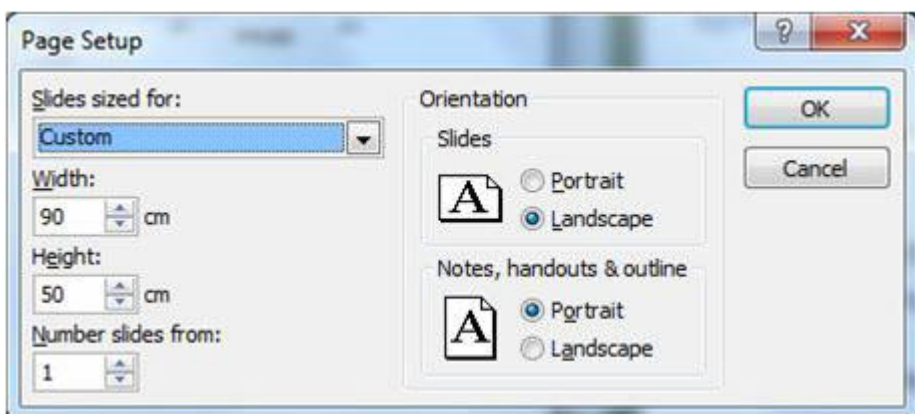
Page Setup

?

x

Slides sized for:

Custom

Width:

90 cm

Height:

50 cm

Number slides from:

1

Orientation

Slides

A

Portrait

Landscape

Notes, handouts & outline

A

Portrait

Landscape

OK

Cancel